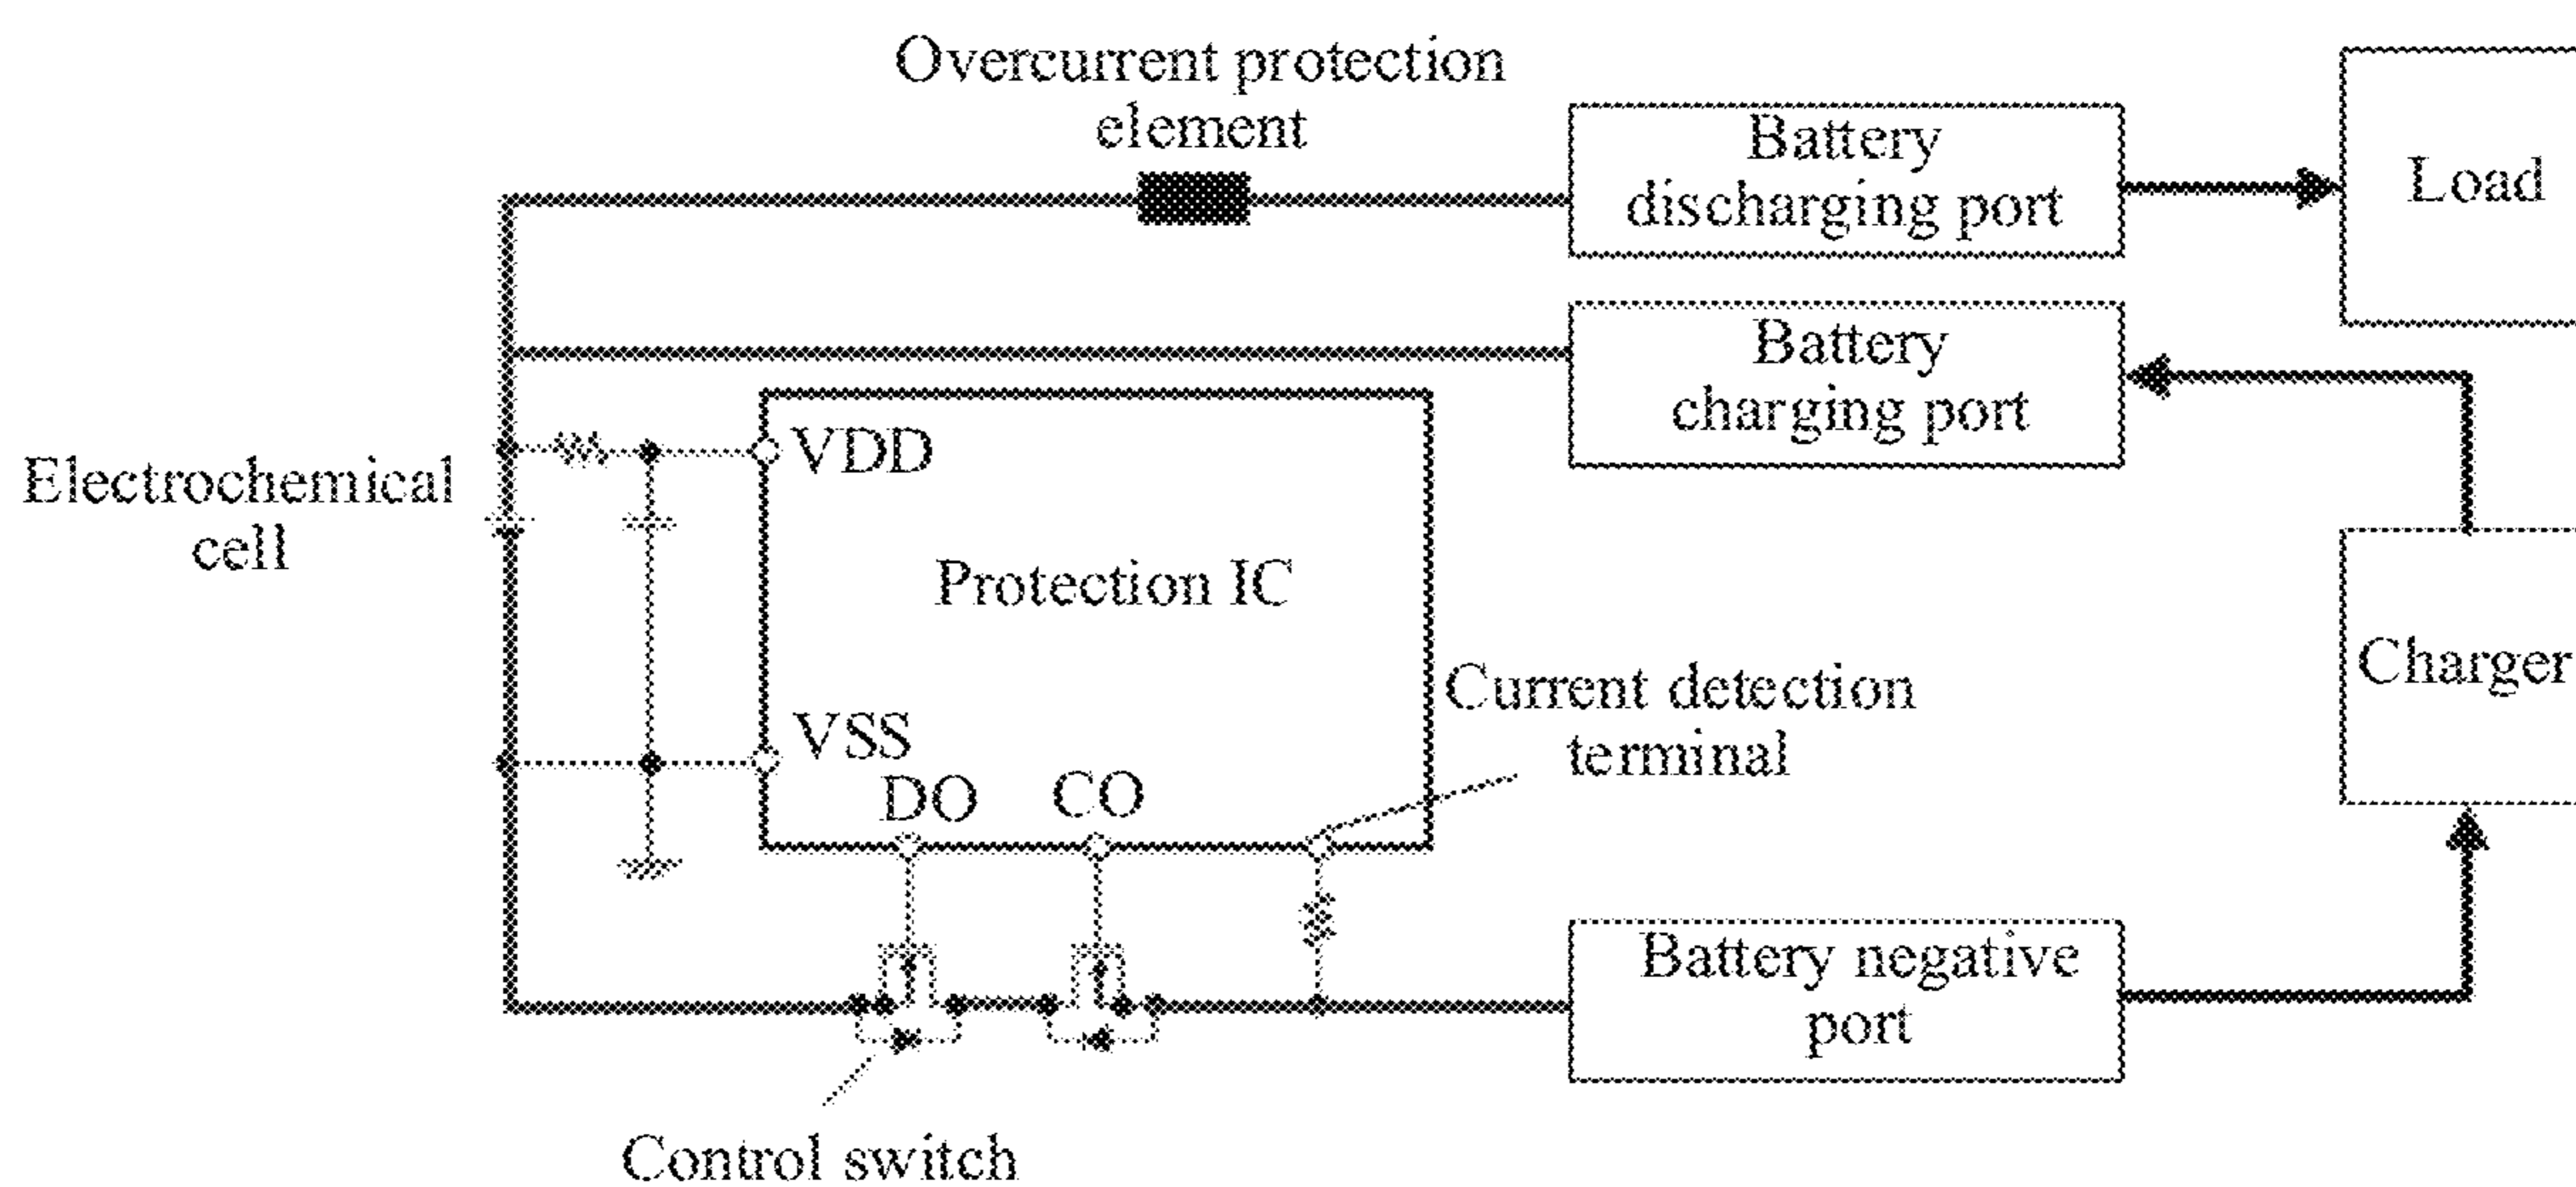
Overcurrent protection element

Battery discharging port

Load

Battery charging port

Electrochemical cell

VDD

Protection IC

Charger

Current detection terminal

VSS

DO

CO

Battery negative port

Control switch